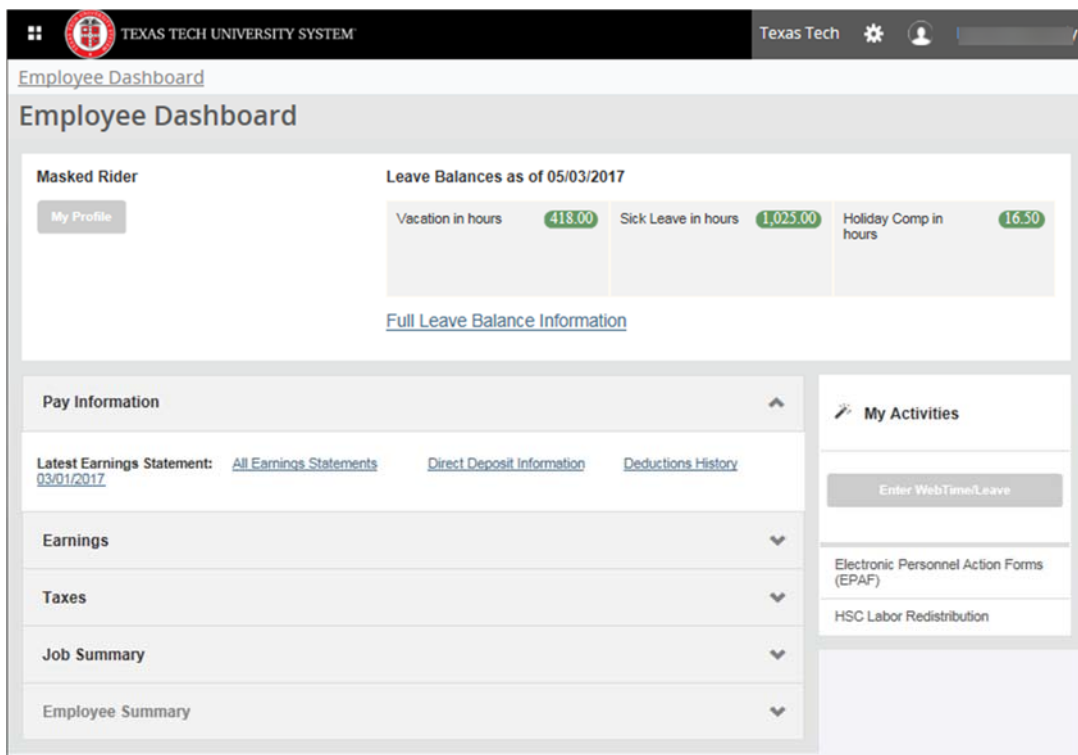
TEXAS TECH UNIVERSITY SYSTEM

Texas Tech

Employee Dashboard

Employee Dashboard

Masked Rider

My Profile

Leave Balances as of 05/03/2017

Vacation in hours 418.00

Sick Leave in hours 1,025.00

Holiday Comp in hours 16.50

Full Leave Balance Information

Pay Information

Latest Earnings Statement: 03/01/2017

All Earnings Statements

Direct Deposit Information

Deductions History

Earnings

Taxes

Job Summary

Employee Summary

My Activities

Enter WebTime/Leave

Electronic Personnel Action Forms (EPAF)

HSC Labor Redistribution